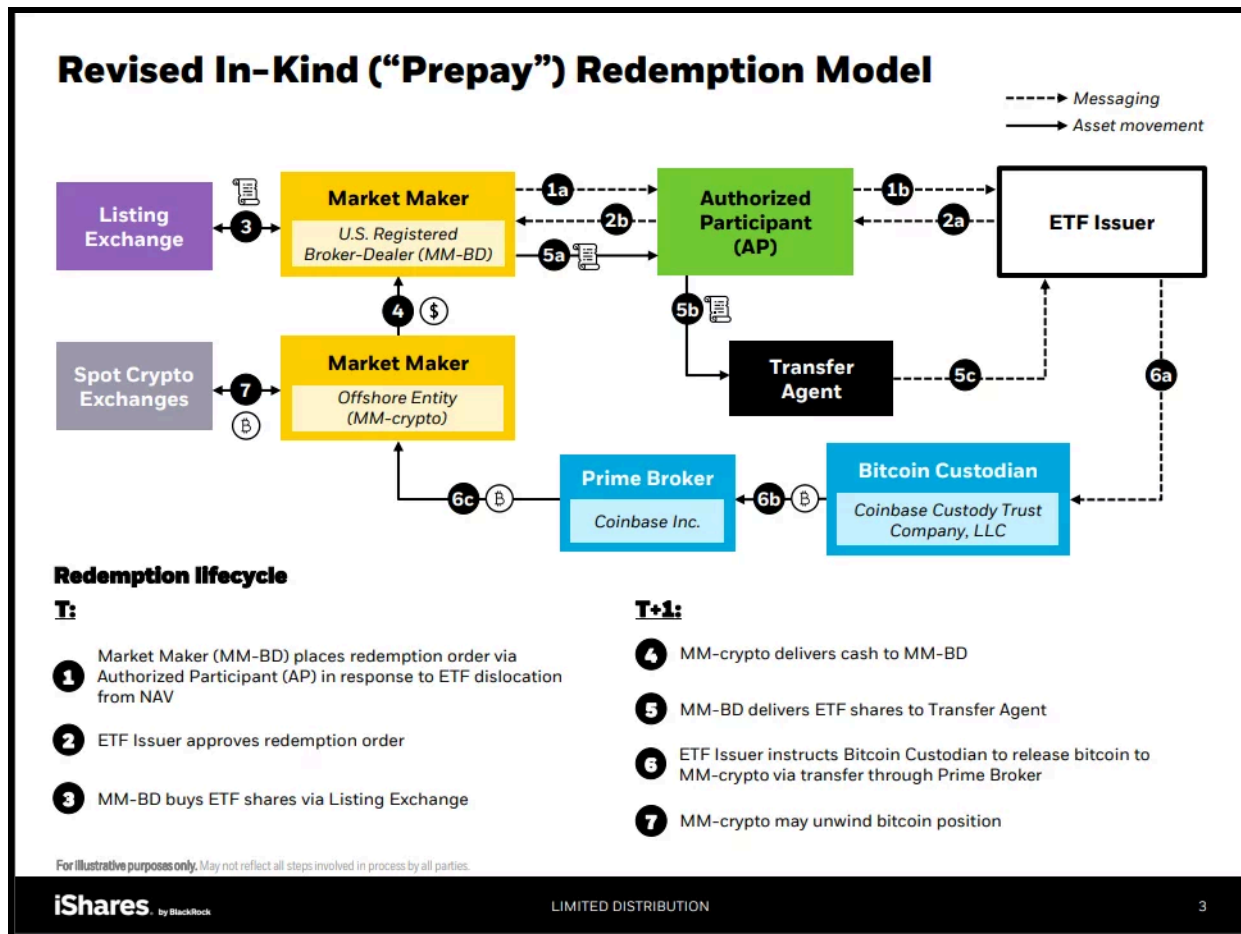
Revised In-Kind ("Prepay") Redemption Model

Messaging
Asset movement

Listing Exchange

3

Market Maker
U.S. Registered Broker-Dealer (MM-BD)

1a

2b

5a

Authorized Participant (AP)

1b

2a

ETF Issuer

4

5b

Spot Crypto Exchanges

7

Market Maker
Offshore Entity (MM-crypto)

Transfer Agent

5c

6a

Prime Broker
Coinbase Inc.

6c

6b

Bitcoin Custodian
Coinbase Custody Trust Company, LLC

Redemption lifecycle

T:

1 Market Maker (MM-BD) places redemption order via Authorized Participant (AP) in response to ETF dislocation from NAV

2 ETF Issuer approves redemption order

3 MM-BD buys ETF shares via Listing Exchange

T+1:

4 MM-crypto delivers cash to MM-BD

5 MM-BD delivers ETF shares to Transfer Agent

6 ETF Issuer instructs Bitcoin Custodian to release bitcoin to MM-crypto via transfer through Prime Broker

7 MM-crypto may unwind bitcoin position

For illustrative purposes only. May not reflect all steps involved in process by all parties.

iShares. by BlackRock

LIMITED DISTRIBUTION

3